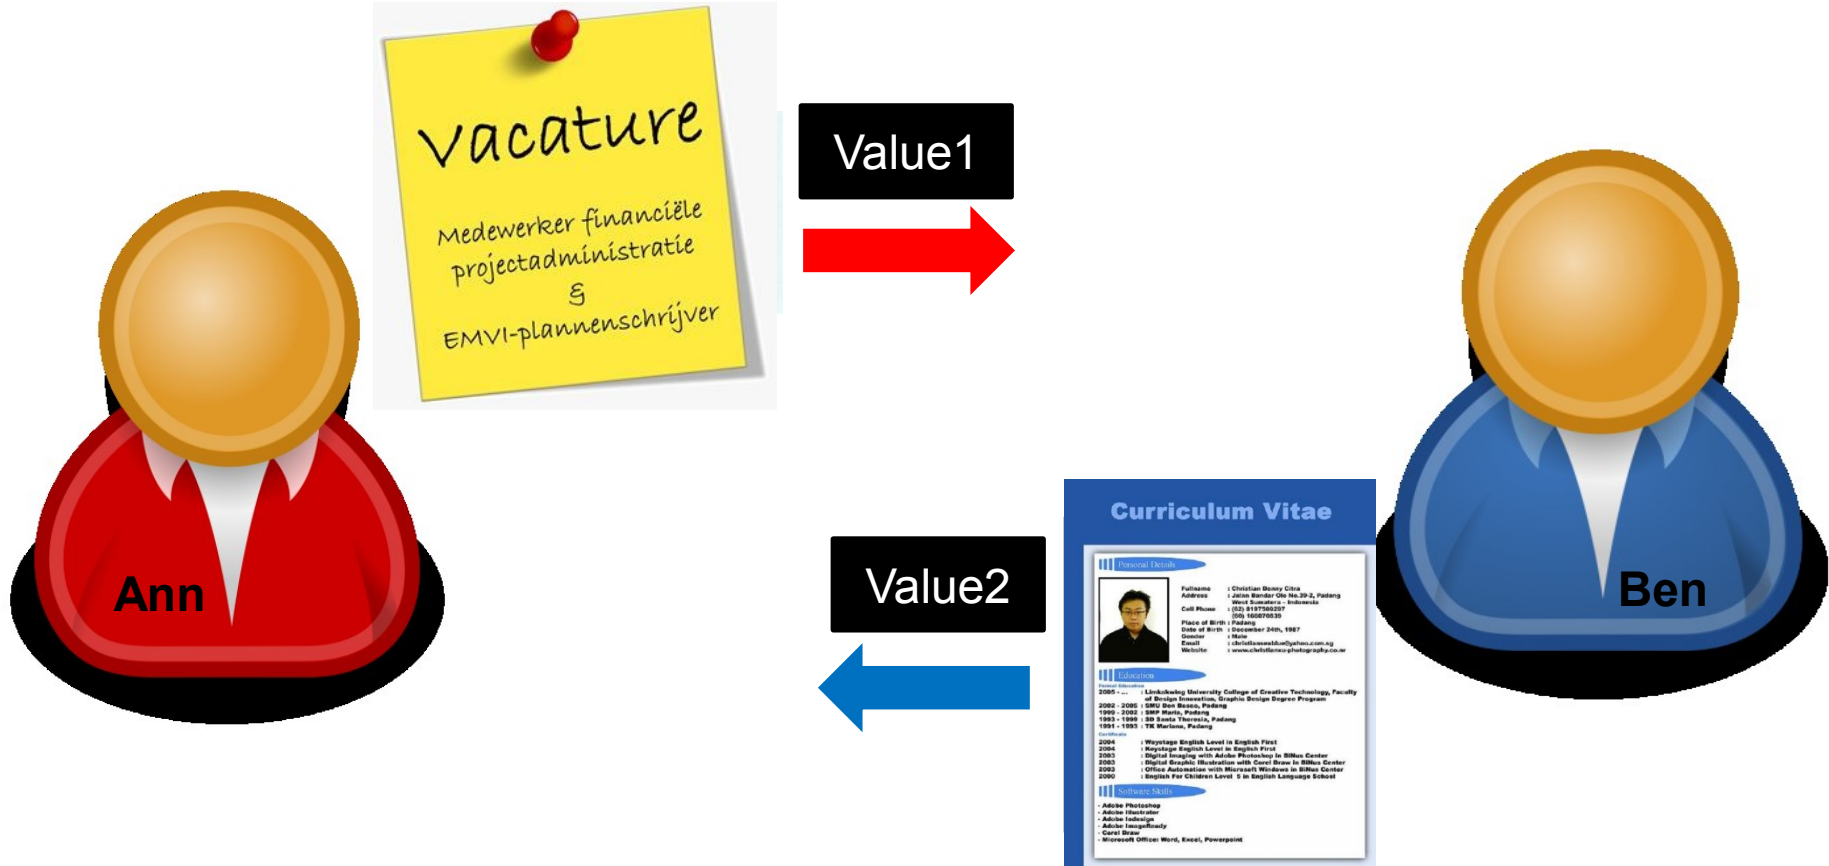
Vacature

Medewerker financiële projectadministratie & EMVI-plannenschrijver

Value1

Ann

Ben

Curriculum Vitae

Personal Details

Fullname : Christian Denny Citra
Address : Jalan Bandar Olo No.29-2, Padang West Sumatera - Indonesia
Cell Phone : (62) 8197560297
(50) 160070539
Place of Birth : Padang
Date of Birth : December 24th, 1987
Gender : Male
Email : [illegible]
Website : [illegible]

Education

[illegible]
2005 - ... : Limkokwing University College of Creative Technology, Faculty of Design Innovation, Graphic Design Degree Program
2002 - 2005 : SMU Don Bosco, Padang
1999 - 2002 : SMP Maria, Padang
1993 - 1999 : SD Santa Theresia, Padang
1991 - 1993 : TK Mariana, Padang
Certificate
2004 : Waystage English Level in English First
2004 : Keystage English Level in English First
2003 : Digital Imaging with Adobe Photoshop in SiNus Center
2003 : Digital Graphic Illustration with Corel Draw in SiNus Center
2003 : Office Automation with Microsoft Windows in SiNus Center
2000 : English For Children Level 5 in English Language School

Software Skills

- Adobe Photoshop
- Adobe Illustrator
- Adobe Indesign
- Adobe ImageReady
- Corel Draw
- Microsoft Office: Word, Excel, Powerpoint

Value2